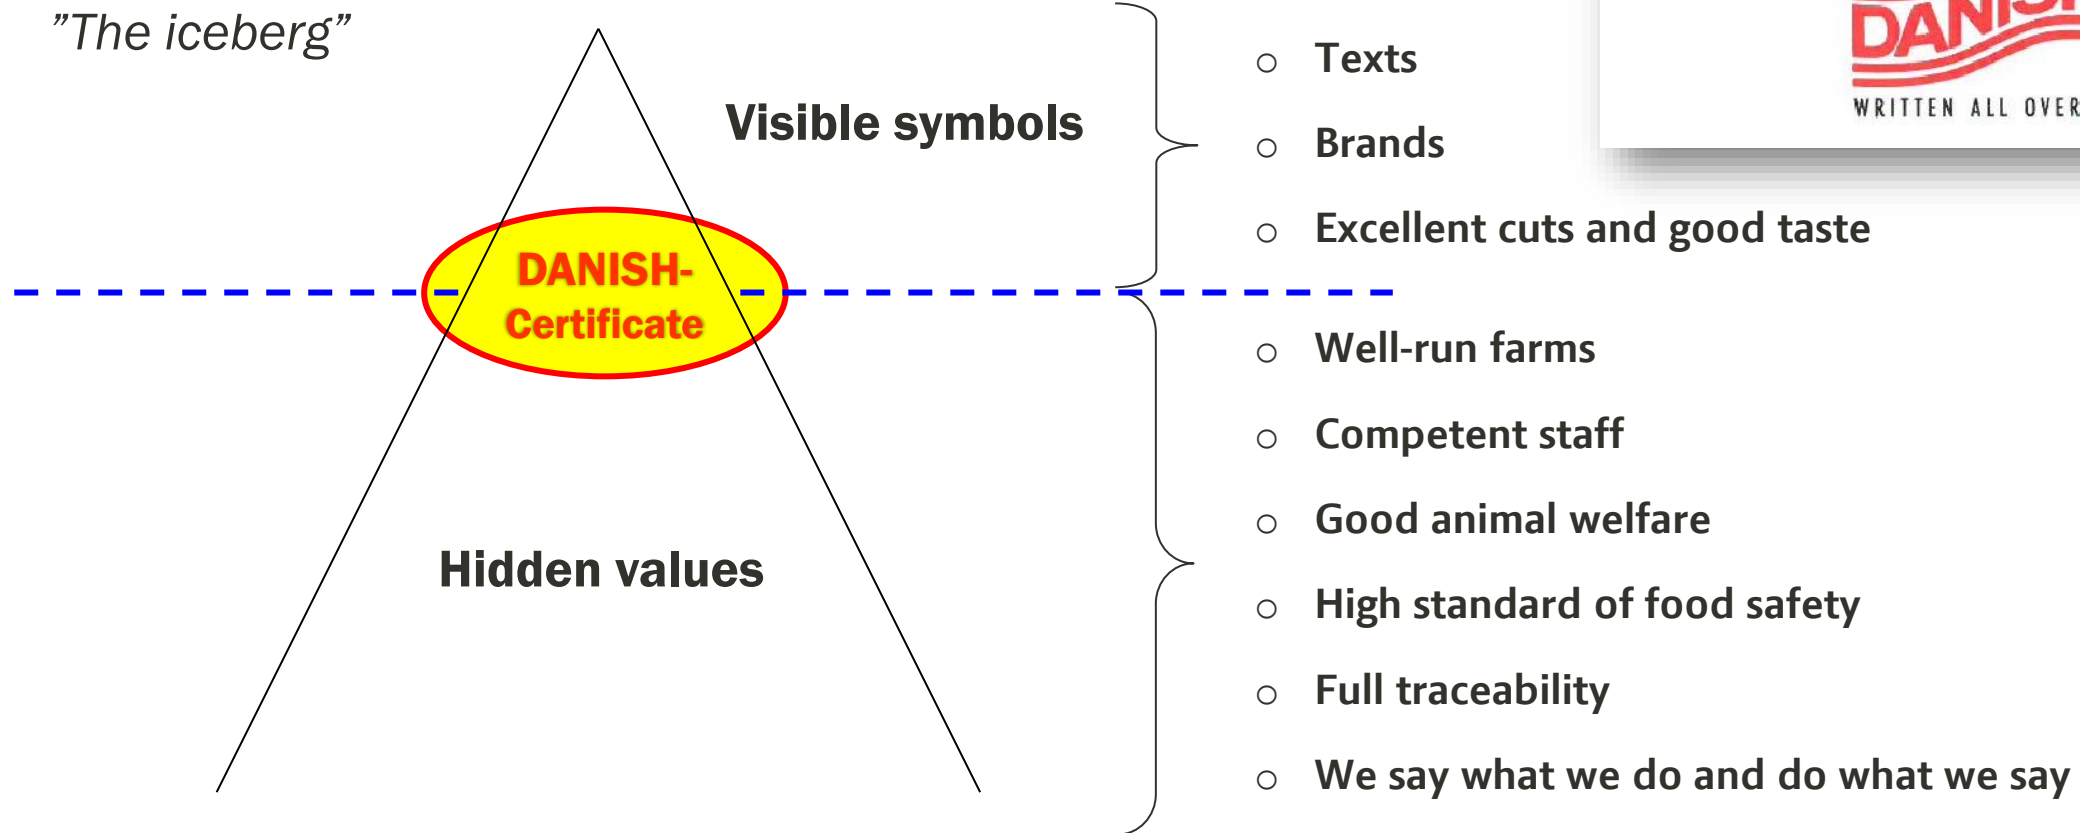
”The iceberg”

Visible symbols

DANISH-Certificate

Hidden values

o Texts
o Brands
o Excellent cuts and good taste

o Well-run farms
o Competent staff
o Good animal welfare
o High standard of food safety
o Full traceability
o We say what we do and do what we say

DAN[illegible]
WRITTEN ALL OVER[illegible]